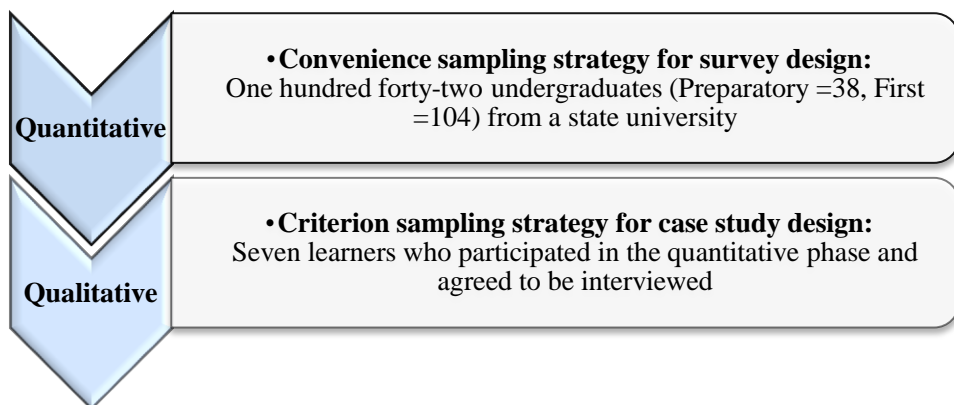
Quantitative

•Convenience sampling strategy for survey design: One hundred forty-two undergraduates (Preparatory =38, First =104) from a state university

Qualitative

•Criterion sampling strategy for case study design: Seven learners who participated in the quantitative phase and agreed to be interviewed